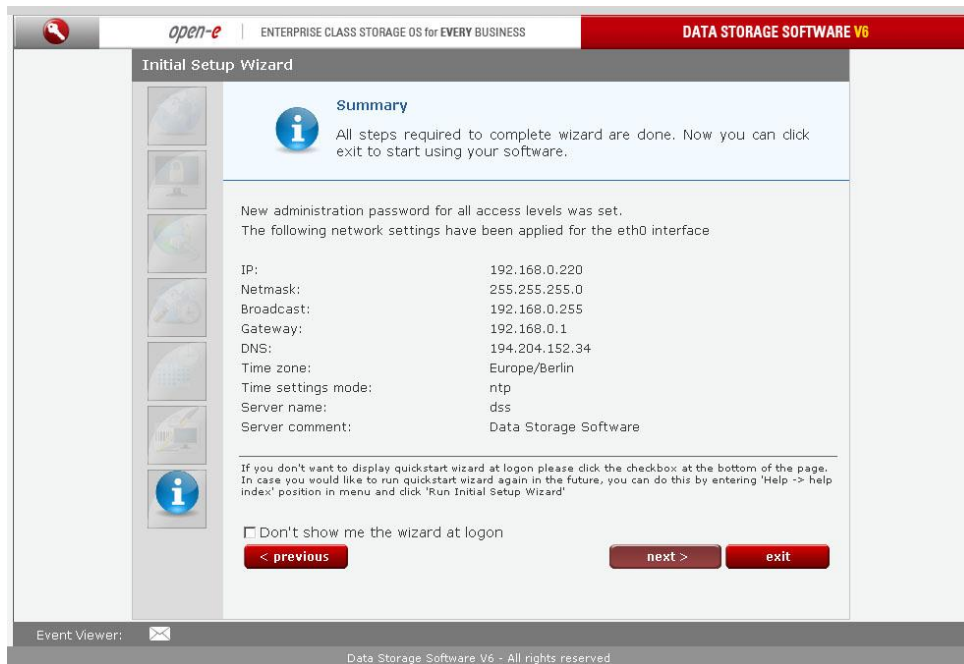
open-e | ENTERPRISE CLASS STORAGE OS for EVERY BUSINESS

DATA STORAGE SOFTWARE V6

Initial Setup Wizard

Summary

All steps required to complete wizard are done. Now you can click exit to start using your software.

New administration password for all access levels was set.
The following network settings have been applied for the eth0 interface

| | |
|---|---|
| IP: | 192.168.0.220 |
| Netmask: | 255.255.255.0 |
| Broadcast: | 192.168.0.255 |
| Gateway: | 192.168.0.1 |
| DNS: | 194.204.152.34 |
| Time zone: | Europe/Berlin |
| Time settings mode: | ntp |
| Server name: | dss |
| Server comment: | Data Storage Software |

If you don't want to display quickstart wizard at logon please click the checkbox at the bottom of the page. In case you would like to run quickstart wizard again in the future, you can do this by entering 'Help -> help index' position in menu and click 'Run Initial Setup Wizard'

☐ Don't show me the wizard at logon

< previous

next >

exit

Event Viewer:

Data Storage Software V6 - All rights reserved